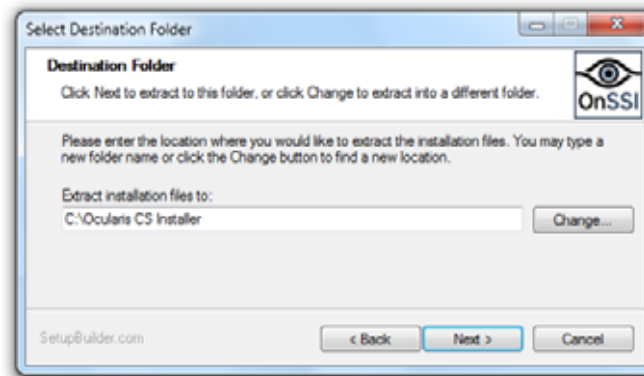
Select Destination Folder

Destination Folder

Click Next to extract to this folder, or click Change to extract into a different folder.

OnSSI

Please enter the location where you would like to extract the installation files. You may type a new folder name or click the Change button to find a new location.

Extract installation files to:

C:\Ocularis CS Installer

Change...

SetupBuilder.com

< Back

Next >

Cancel